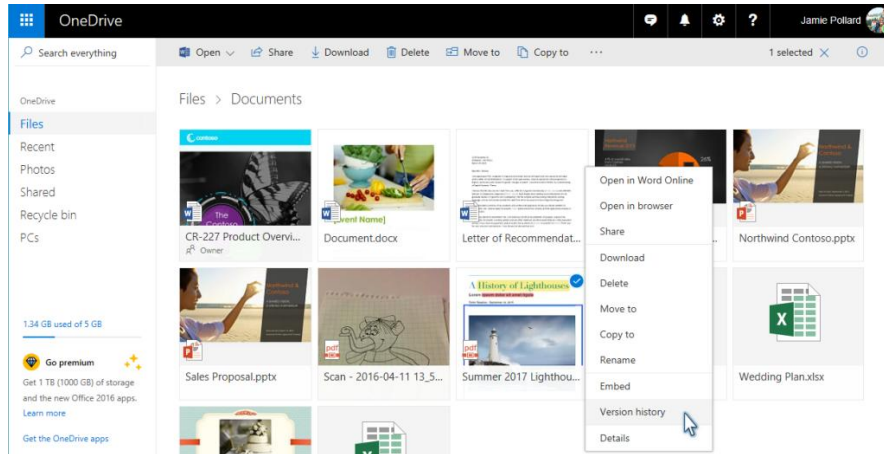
OneDrive

Jamie Pollard

Search everything

Open
Share
Download
Delete
Move to
Copy to
···
1 selected

OneDrive
Files
Recent
Photos
Shared
Recycle bin
PCs

1.34 GB used of 5 GB

Go premium
Get 1 TB (1000 GB) of storage and the new Office 2016 apps.
Learn more

Get the OneDrive apps

Files > Documents

CR-227 Product Overvi...
Owner

Document.docx

Letter of Recommendat...

Northwind Contoso.pptx

Sales Proposal.pptx

Scan - 2016-04-11 13_5...

A History of Lighthouses

Summer 2017 Lighthou...

Wedding Plan.xlsx

Open in Word Online
Open in browser
Share
Download
Delete
Move to
Copy to
Rename
Embed
Version history
Details